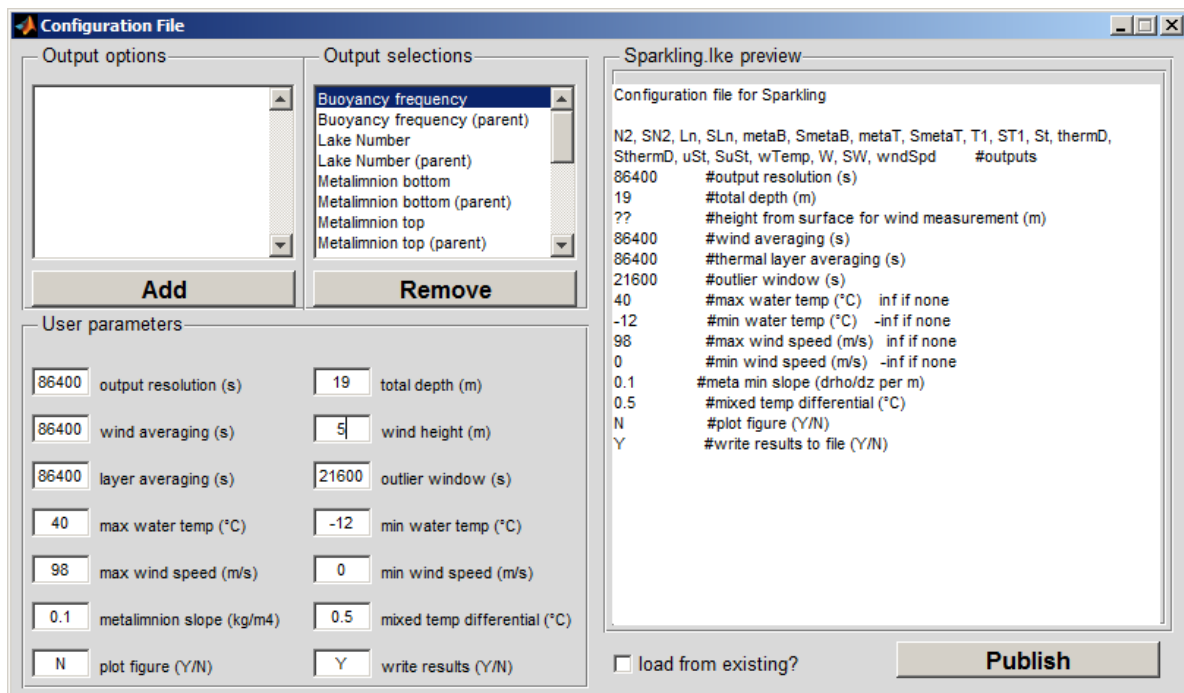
Configuration File

Output options

Add

Output selections

Buoyancy frequency
Buoyancy frequency (parent)
Lake Number
Lake Number (parent)
Metalimnion bottom
Metalimnion bottom (parent)
Metalimnion top
Metalimnion top (parent)

Remove

User parameters

86400 output resolution (s)
19 total depth (m)
86400 wind averaging (s)
5 wind height (m)
86400 layer averaging (s)
21600 outlier window (s)
40 max water temp (°C)
-12 min water temp (°C)
98 max wind speed (m/s)
0 min wind speed (m/s)
0.1 metalimnion slope (kg/m4)
0.5 mixed temp differential (°C)
N plot figure (Y/N)
Y write results (Y/N)

Sparkling.lke preview

Configuration file for Sparkling

N2, SN2, Ln, SLn, metaB, SmetaB, metaT, SmetaT, T1, ST1, St, thermD, SthermD, uSt, SuSt, wTemp, W, SW, wndSpd #outputs
86400 #output resolution (s)
19 #total depth (m)
?? #height from surface for wind measurement (m)
86400 #wind averaging (s)
86400 #thermal layer averaging (s)
21600 #outlier window (s)
40 #max water temp (°C) inf if none
-12 #min water temp (°C) -inf if none
98 #max wind speed (m/s) inf if none
0 #min wind speed (m/s) -inf if none
0.1 #meta min slope (drho/dz per m)
0.5 #mixed temp differential (°C)
N #plot figure (Y/N)
Y #write results to file (Y/N)

load from existing?

Publish